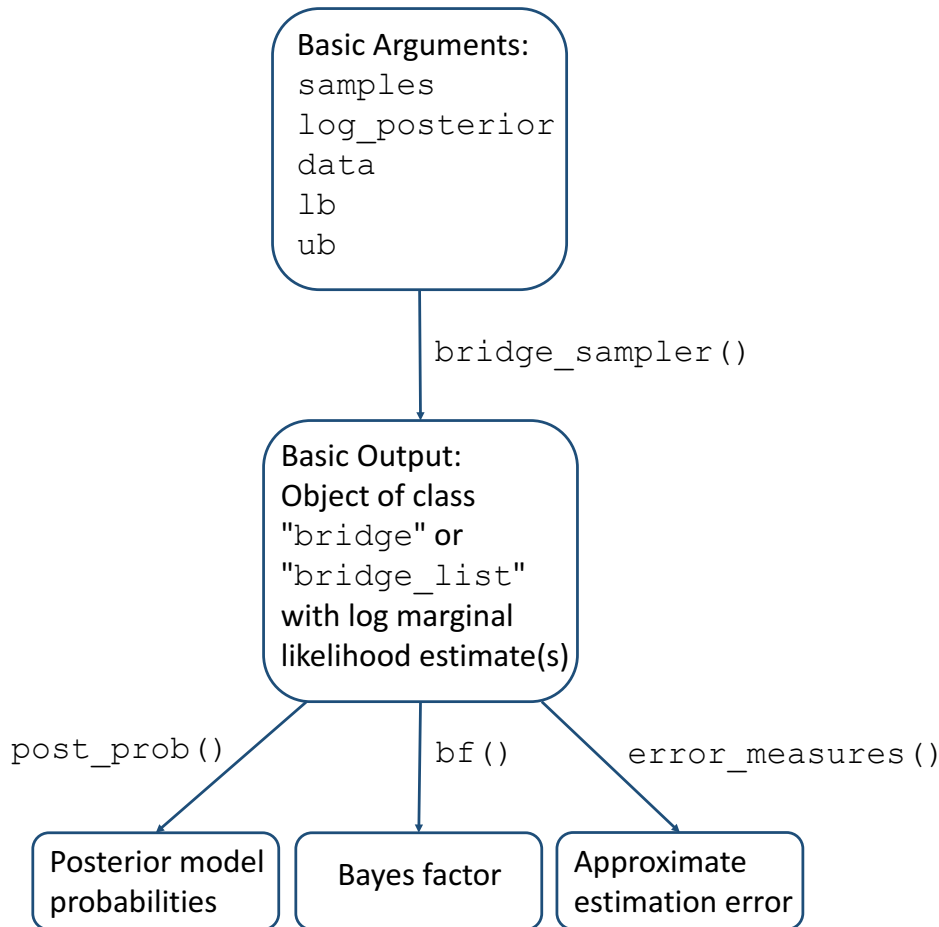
Basic Arguments:
samples
log_posterior
data
lb
ub

bridge_sampler()

Basic Output:
Object of class
"bridge" or
"bridge_list"
with log marginal
likelihood estimate(s)

post_prob()

bf()

error_measures()

Posterior model probabilities

Bayes factor

Approximate estimation error